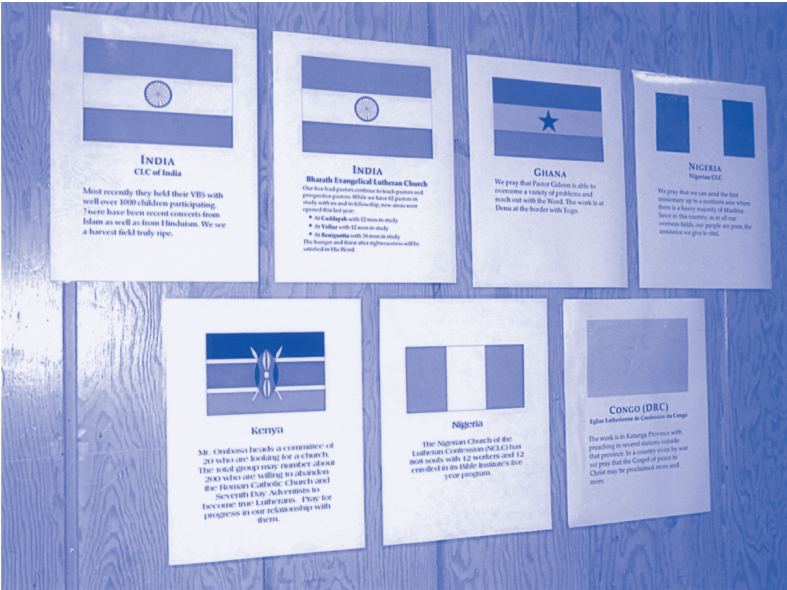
INDIA
CLC of India

Most recently they held their VBS with well over 1000 children participating. There have been recent converts from Islam as well as from Hinduism. We see a harvest field truly ripe.

INDIA
Bharath Evangelical Lutheran Church

Our five local pastors continue to teach pastors and prospective pastors. While we have 82 pastors in study with us and in fellowship, new areas were opened this last year.
• At Cuddapah with 12 men in study
• At Vellur with 12 men in study
• At Renigunta with 28 men in study
The hunger and thirst after righteousness will be satisfied in His Word.

GHANA

We pray that Pastor Gideon is able to overcome a variety of problems and reach out with the Word. The work is at Denu at the border with Togo.

NIGERIA
Nigerian CLC

We pray that we can send the first missionary up to a northern area where there is a heavy majority of Muslims. Since in this country, as in all our overseas fields, our people are poor, the assistance we give is vital.

Kenya

Mr. Ombasa heads a committee of 20 who are looking for a church. The total group may number about 200 who are willing to abandon the Roman Catholic Church and Seventh Day Adventists to become true Lutherans. Pray for progress in our relationship with them.

Nigeria

The Nigerian Church of the Lutheran Confession (NCLC) has 808 souls with 12 workers and 12 enrolled in its Bible Institute's five year program.

CONGO (DRC)
Eglise Lutherienne de Confession au Congo

The work is in Katanga Province with preaching in several stations outside that province. In a country riven by war we pray that the Gospel of peace in Christ may be proclaimed more and more.